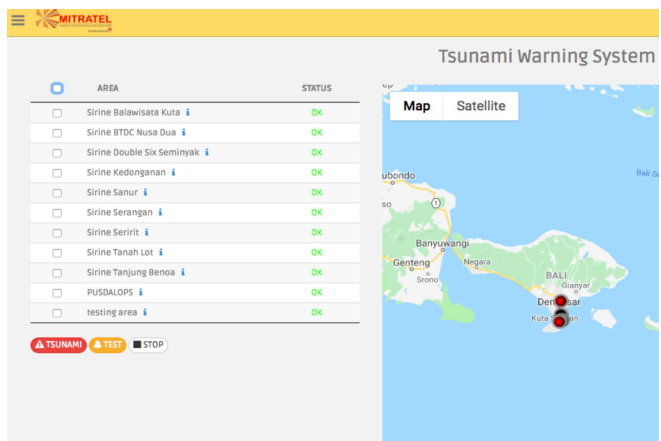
MITRATEL

Tsunami Warning System

| | AREA | STATUS |
|---|---|---|
| | Sirine Balawisata Kuta ℹ | OK |
| | Sirine BTDC Nusa Dua ℹ | OK |
| | Sirine Double Six Seminyak ℹ | OK |
| | Sirine Kedonganan ℹ | OK |
| | Sirine Sanur ℹ | OK |
| | Sirine Serangan ℹ | OK |
| | Sirine Seririt ℹ | OK |
| | Sirine Tanah Lot ℹ | OK |
| | Sirine Tanjung Benoa ℹ | OK |
| | PUSDALOPS ℹ | OK |
| | testing area ℹ | OK |

TSUNAMI TEST STOP

Map Satellite

ubondo
Banyuwangi
Genteng
Negara
Srono
BALI
Gianyar
Den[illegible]sar
Kuta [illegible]
Bali Se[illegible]